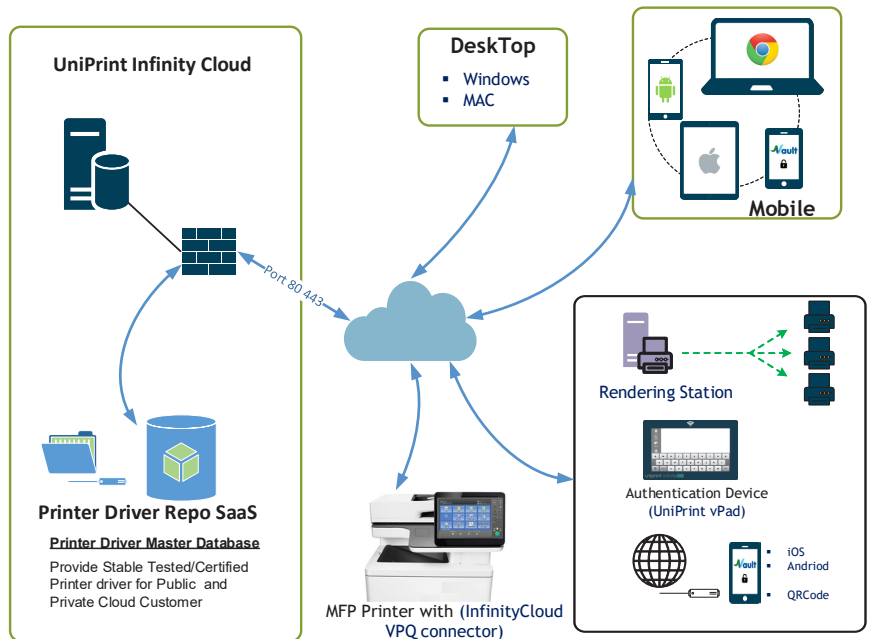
UniPrint Infinity Cloud

Port 80 443

Printer Driver Repo SaaS

Printer Driver Master Database

Provide Stable Tested/Certified Printer driver for Public and Private Cloud Customer

DeskTop

- Windows
- MAC

Vault

Mobile

Rendering Station

Authentication Device (UniPrint vPad)

Vault

- iOS
- Andriod
- QRCode

MFP Printer with (InfinityCloud VPQ connector)